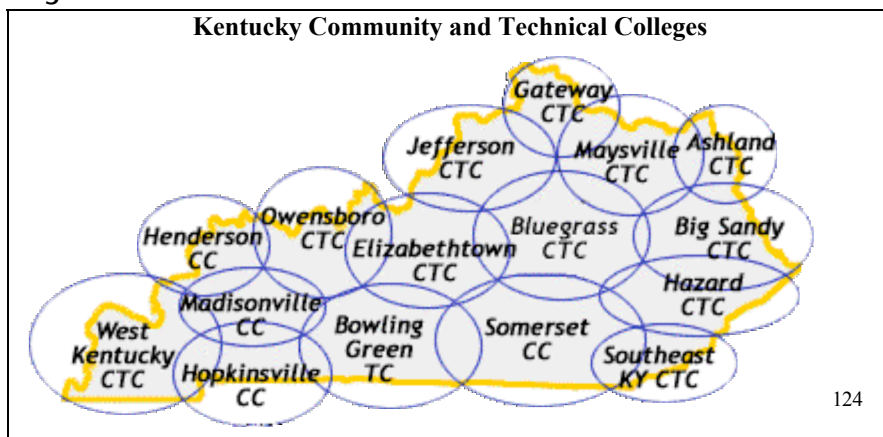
Kentucky Community and Technical Colleges

Gateway CTC

Jefferson CTC

Maysville CTC

Ashland CTC

Owensboro CTC

Henderson CC

Elizabethtown CTC

Bluegrass CTC

Big Sandy CTC

Madisonville CC

Hazard CTC

West Kentucky CTC

Bowling Green TC

Somerset CC

Southeast KY CTC

Hopkinsville CC

124